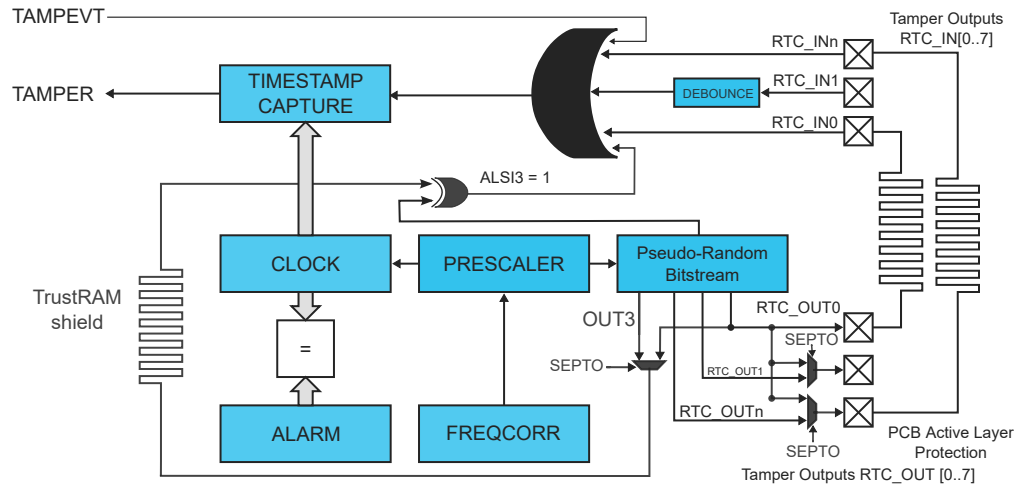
TAMPEVT

Tamper Outputs RTC_IN[0..7]

TAMPER

TIMESTAMP CAPTURE

RTC_INn

DEBOUNCE

RTC_IN1

RTC_IN0

ALSI3 = 1

CLOCK

PRESCALER

Pseudo-Random Bitstream

TrustRAM shield

OUT3

RTC_OUT0

SEPTO

=

SEPTO

RTC_OUT1

RTC_OUTn

ALARM

FREQCORR

SEPTO

PCB Active Layer Protection

Tamper Outputs RTC_OUT [0..7]